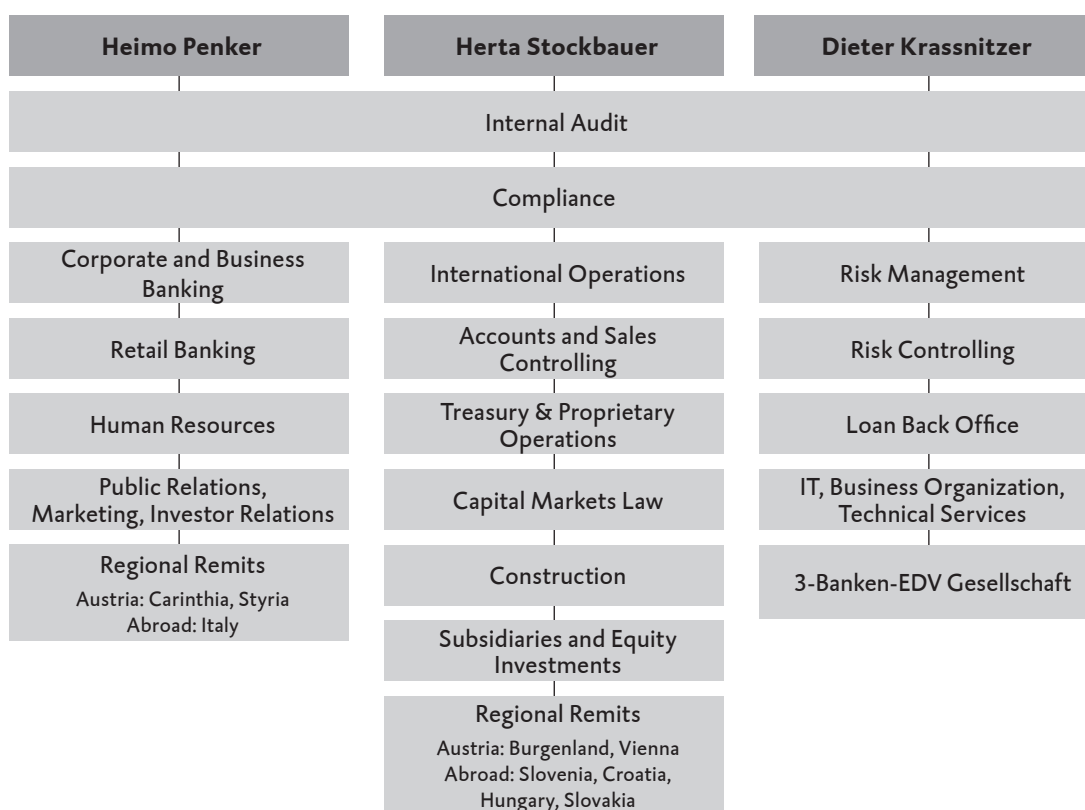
Heimo Penker

Herta Stockbauer

Dieter Krassnitzer

Internal Audit

Compliance

Corporate and Business Banking

Retail Banking

Human Resources

Public Relations, Marketing, Investor Relations

Regional Remits
Austria: Carinthia, Styria
Abroad: Italy

International Operations

Accounts and Sales Controlling

Treasury & Proprietary Operations

Capital Markets Law

Construction

Subsidiaries and Equity Investments

Regional Remits
Austria: Burgenland, Vienna
Abroad: Slovenia, Croatia, Hungary, Slovakia

Risk Management

Risk Controlling

Loan Back Office

IT, Business Organization, Technical Services

3-Banken-EDV Gesellschaft